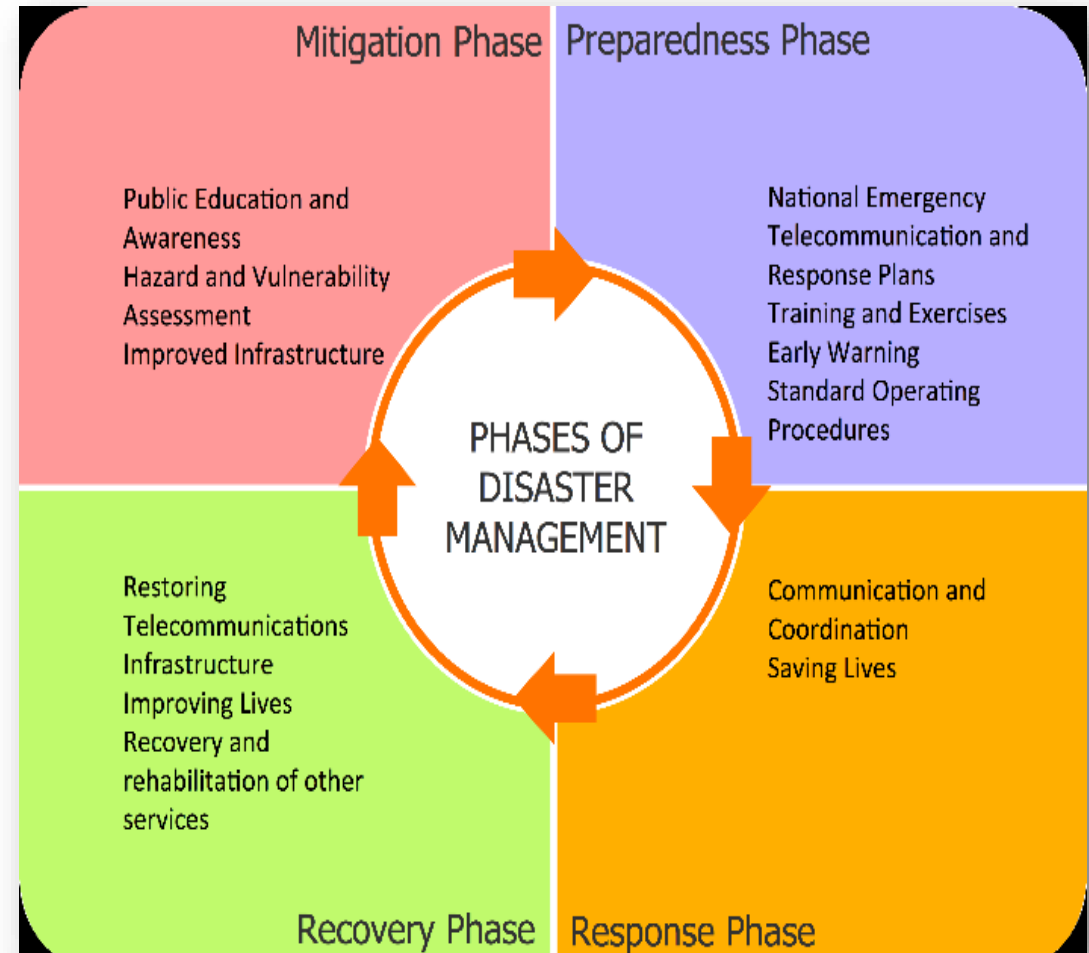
Mitigation Phase

Public Education and Awareness
Hazard and Vulnerability Assessment
Improved Infrastructure

Preparedness Phase

National Emergency Telecommunication and Response Plans
Training and Exercises
Early Warning
Standard Operating Procedures

PHASES OF DISASTER MANAGEMENT

Restoring Telecommunications Infrastructure
Improving Lives
Recovery and rehabilitation of other services

Recovery Phase

Communication and Coordination
Saving Lives

Response Phase